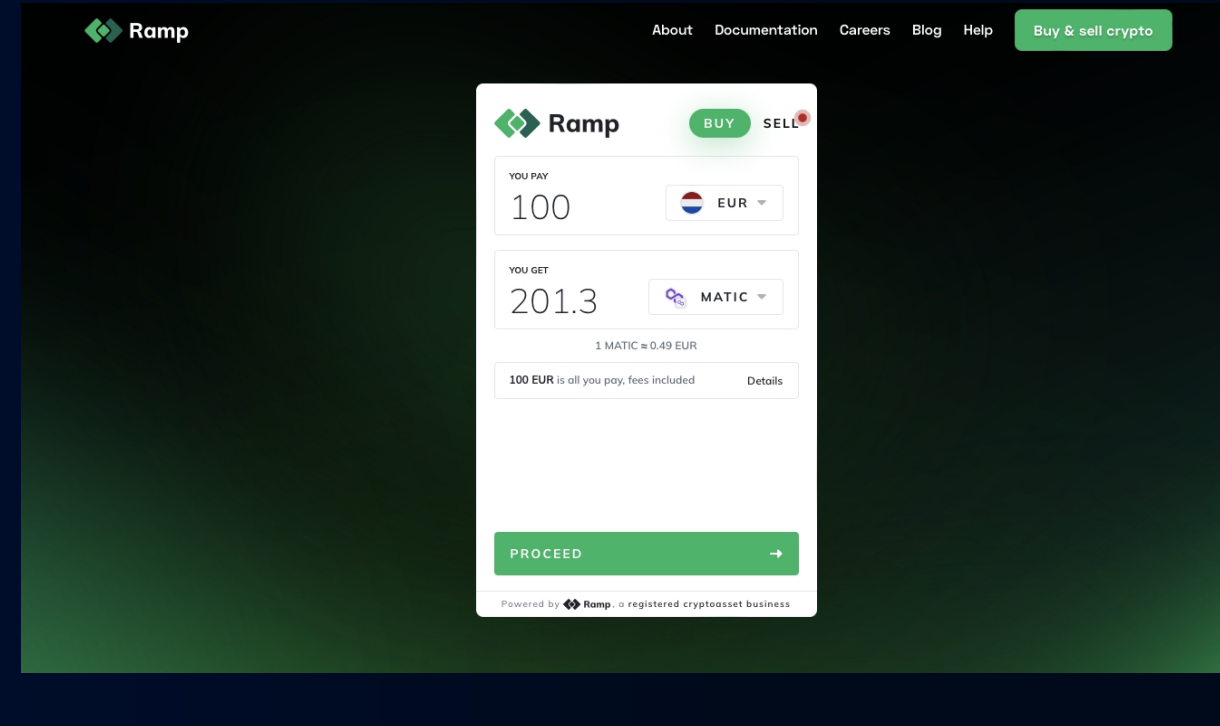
Ramp

About Documentation Careers Blog Help Buy & sell crypto

Ramp

BUY SELL

YOU PAY
100
EUR

YOU GET
201.3
MATIC

1 MATIC ≈ 0.49 EUR

100 EUR is all you pay, fees included

Details

PROCEED →

Powered by Ramp, a registered cryptoasset business